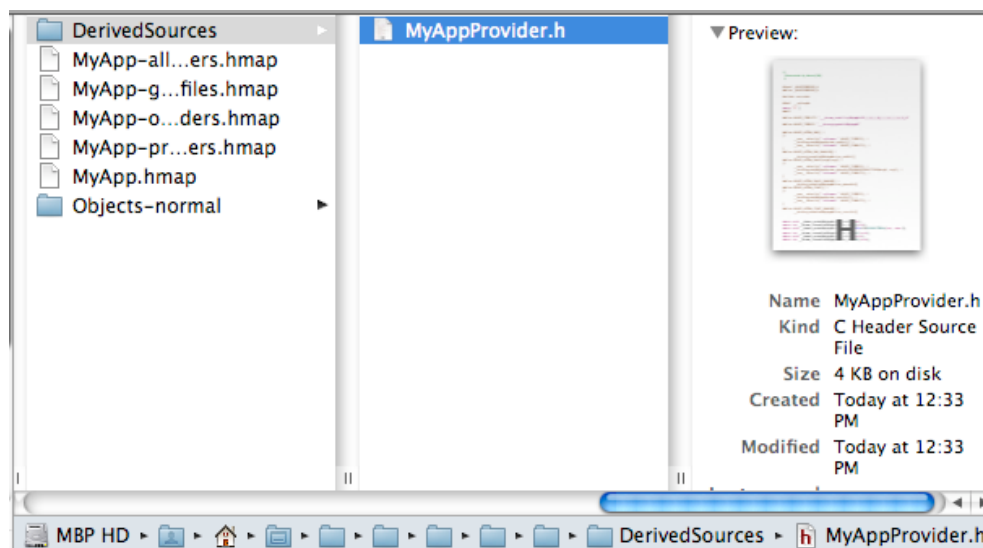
DerivedSources
MyApp-all…ers.hmap
MyApp-g…files.hmap
MyApp-o…ders.hmap
MyApp-pr…ers.hmap
MyApp.hmap
Objects-normal

MyAppProvider.h

Preview:

Name MyAppProvider.h
Kind C Header Source File
Size 4 KB on disk
Created Today at 12:33 PM
Modified Today at 12:33 PM

MBP HD ▸ ▸ ▸ ▸ ▸ ▸ ▸ ▸ ▸ DerivedSources ▸ MyAppProvider.h